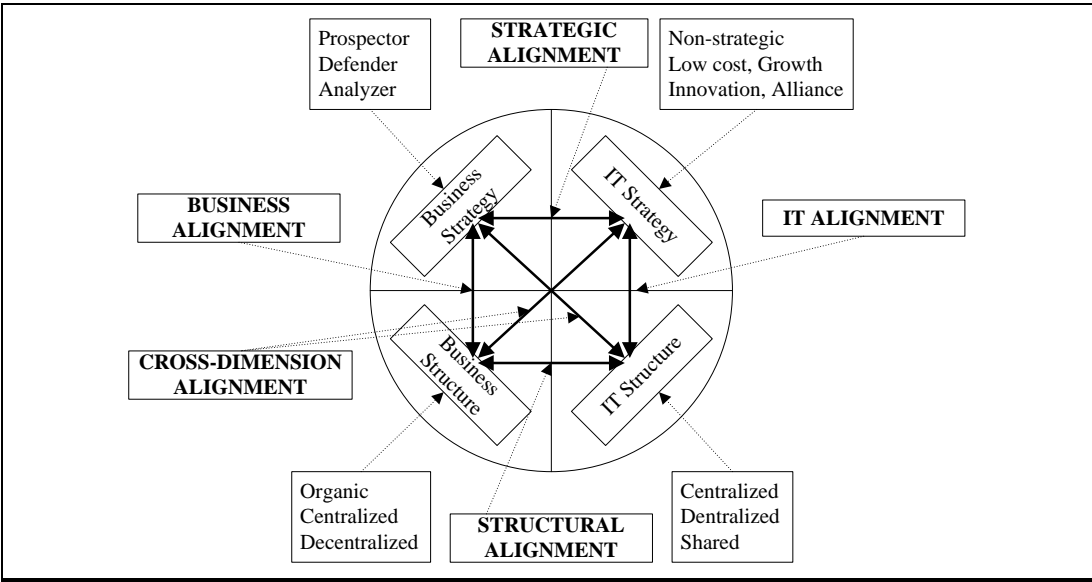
Prospector
Defender
Analyzer

STRATEGIC ALIGNMENT

Non-strategic
Low cost, Growth
Innovation, Alliance

BUSINESS ALIGNMENT

Business Strategy

IT Strategy

IT ALIGNMENT

CROSS-DIMENSION ALIGNMENT

Business Structure

IT Structure

Organic
Centralized
Decentralized

STRUCTURAL ALIGNMENT

Centralized
Dentralized
Shared